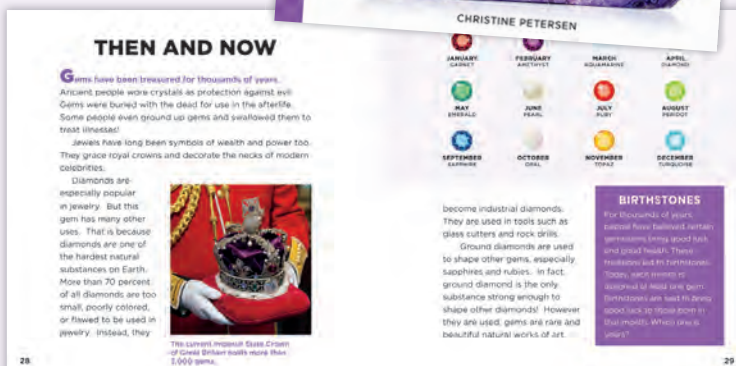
CHRISTINE PETERSEN

THEN AND NOW

Gems have been treasured for thousands of years. Ancient people wore crystals as protection against evil. Gems were buried with the dead for use in the afterlife. Some people even ground up gems and swallowed them to treat illnesses!

Jewels have long been symbols of wealth and power too. They grace royal crowns and decorate the necks of modern celebrities.

Diamonds are especially popular in jewelry. But this gem has many other uses. That is because diamonds are one of the hardest natural substances on Earth. More than 70 percent of all diamonds are too small, poorly colored, or flawed to be used in jewelry. Instead, they

The current Imperial State Crown of Great Britain holds more than 3,000 gems.

28

JANUARY GARNET
FEBRUARY AMETHYST
MARCH AQUAMARINE
APRIL DIAMOND
MAY EMERALD
JUNE PEARL
JULY RUBY
AUGUST PERIDOT
SEPTEMBER SAPPHIRE
OCTOBER OPAL
NOVEMBER TOPAZ
DECEMBER TURQUOISE

become industrial diamonds. They are used in tools such as glass cutters and rock drills.

Ground diamonds are used to shape other gems, especially sapphires and rubies. In fact, ground diamond is the only substance strong enough to shape other diamonds! However they are used, gems are rare and beautiful natural works of art.

BIRTHSTONES

For thousands of years, people have believed certain gemstones bring good luck and good health. These traditions led to birthstones. Today, each month is assigned at least one gem. Birthstones are said to bring good luck to those born in that month. Which one is yours?

29